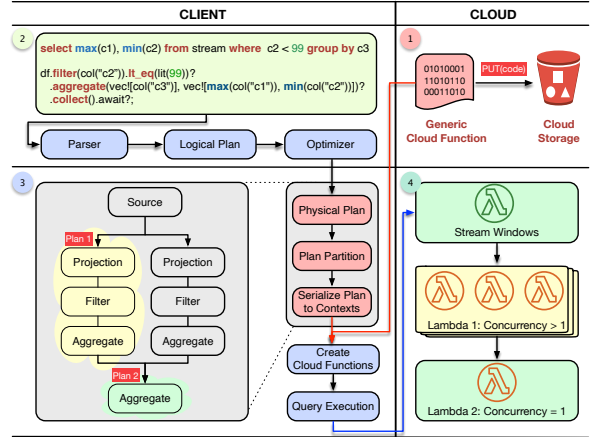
CLIENT

CLOUD

2

select max(c1), min(c2) from stream where c2 < 99 group by c3

df.filter(col("c2")).lt_eq(lit(99))?
.aggregate(vec![col("c3")], vec![max(col("c1")), min(col("c2"))])?
.collect().await?;

Parser

Logical Plan

Optimizer

1

01010001
11010110
00011010

PUT(code)

Generic Cloud Function

Cloud Storage

3

Source

Plan 1

Projection

Filter

Aggregate

Projection

Filter

Aggregate

Plan 2

Aggregate

Physical Plan

Plan Partition

Serialize Plan to Contexts

Create Cloud Functions

Query Execution

4

Stream Windows

Lambda 1: Concurrency > 1

Lambda 2: Concurrency = 1